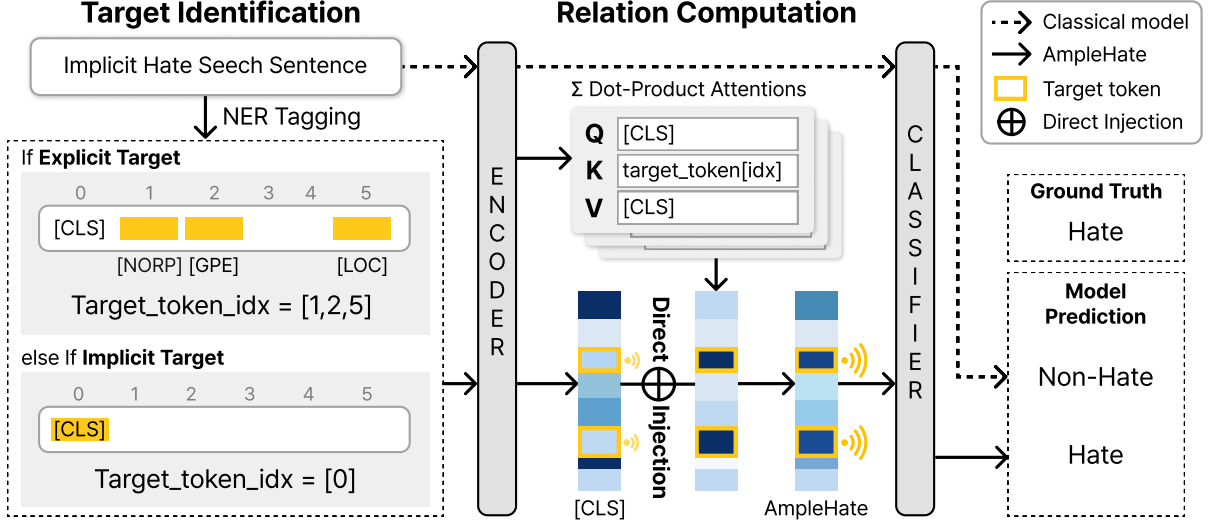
Target Identification

Relation Computation

Classical model
AmpleHate
Target token
$\oplus$ Direct Injection

Implicit Hate Seech Sentence

NER Tagging

If **Explicit Target**

0 1 2 3 4 5

[CLS]

[NORP] [GPE] [LOC]

Target_token_idx = [1,2,5]

else If **Implicit Target**

0 1 2 3 4 5

[CLS]

Target_token_idx = [0]

ENCODER

Σ Dot-Product Attentions

Q [CLS]
K target_token[idx]
V [CLS]

Direct $\oplus$ Injection

[CLS]

AmpleHate

CLASSIFIER

Ground Truth
Hate

Model Prediction
Non-Hate
Hate